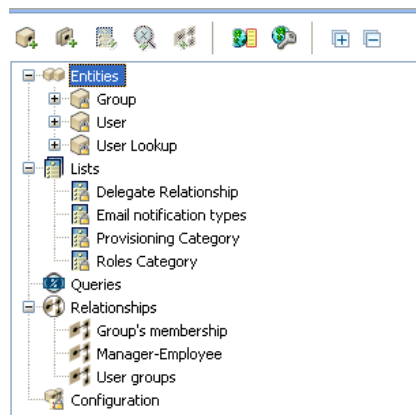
Entities
Group
User
User Lookup
Lists
Delegate Relationship
Email notification types
Provisioning Category
Roles Category
Queries
Relationships
Group's membership
Manager-Employee
User groups
Configuration